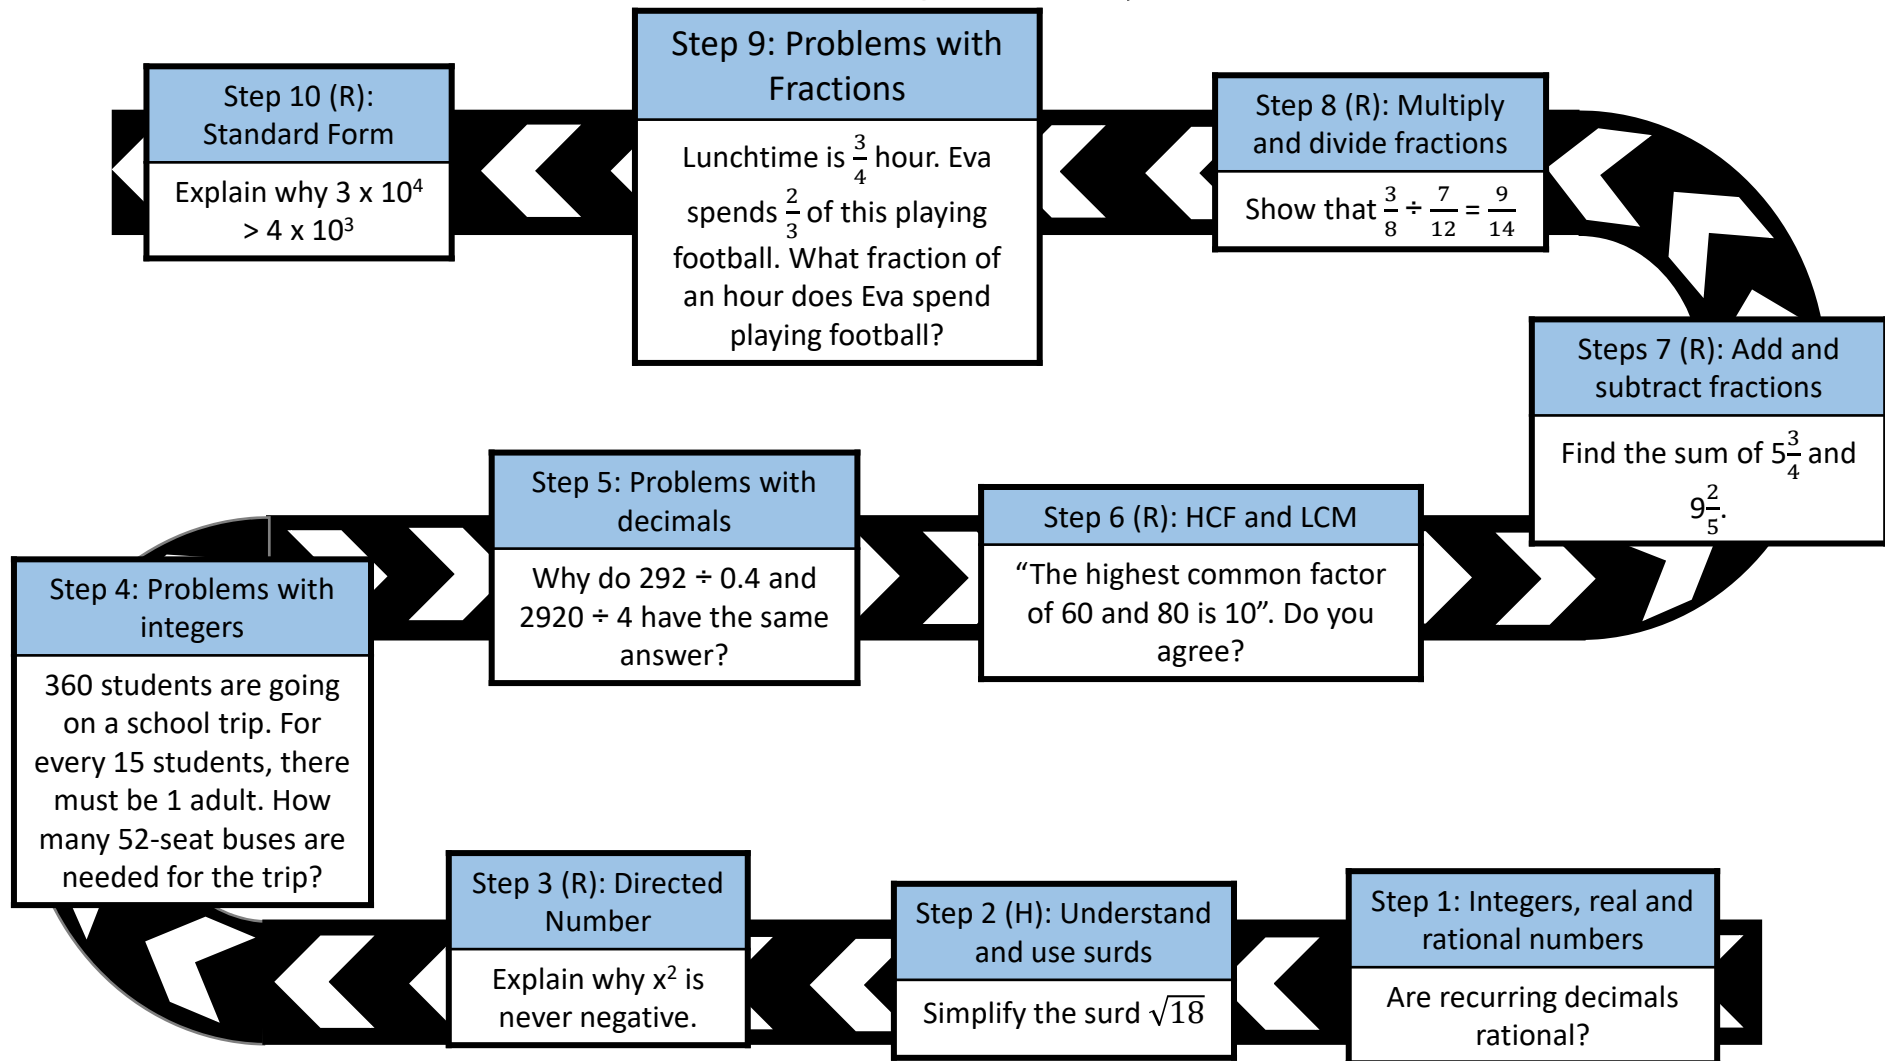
Step 1: Integers, real and rational numbers

Are recurring decimals rational?

Step 2 (H): Understand and use surds

Simplify the surd $\sqrt{18}$

Step 3 (R): Directed Number

Explain why $x^2$ is never negative.

Step 4: Problems with integers

360 students are going on a school trip. For every 15 students, there must be 1 adult. How many 52-seat buses are needed for the trip?

Step 5: Problems with decimals

Why do 292 ÷ 0.4 and 2920 ÷ 4 have the same answer?

Step 6 (R): HCF and LCM

“The highest common factor of 60 and 80 is 10”. Do you agree?

Steps 7 (R): Add and subtract fractions

Find the sum of $5\frac{3}{4}$ and $9\frac{2}{5}$.

Step 8 (R): Multiply and divide fractions

Show that $\frac{3}{8} \div \frac{7}{12} = \frac{9}{14}$

Step 9: Problems with Fractions

Lunchtime is $\frac{3}{4}$ hour. Eva spends $\frac{2}{3}$ of this playing football. What fraction of an hour does Eva spend playing football?

Step 10 (R): Standard Form

Explain why $3 \times 10^4 > 4 \times 10^3$